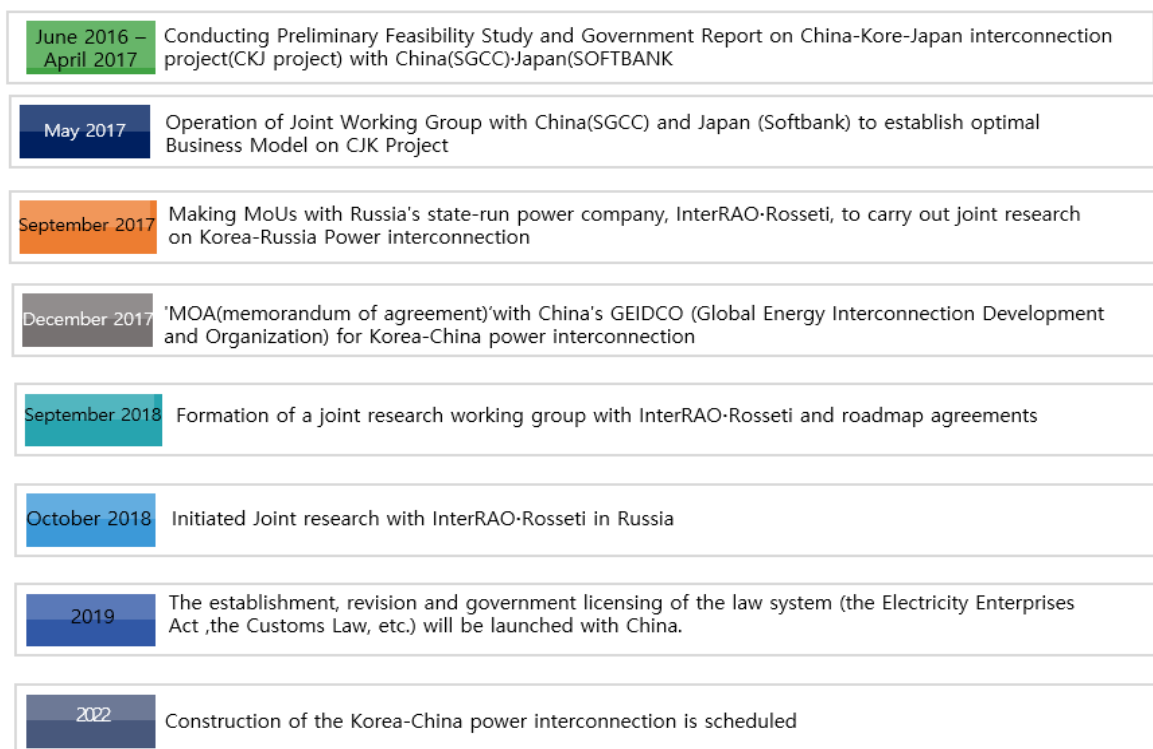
June 2016 – April 2017 Conducting Preliminary Feasibility Study and Government Report on China-Kore-Japan interconnection project(CKJ project) with China(SGCC)·Japan(SOFTBANK

May 2017 Operation of Joint Working Group with China(SGCC) and Japan (Softbank) to establish optimal Business Model on CJK Project

September 2017 Making MoUs with Russia's state-run power company, InterRAO·Rosseti, to carry out joint research on Korea-Russia Power interconnection

December 2017 'MOA(memorandum of agreement)'with China's GEIDCO (Global Energy Interconnection Development and Organization) for Korea-China power interconnection

September 2018 Formation of a joint research working group with InterRAO·Rosseti and roadmap agreements

October 2018 Initiated Joint research with InterRAO·Rosseti in Russia

2019 The establishment, revision and government licensing of the law system (the Electricity Enterprises Act ,the Customs Law, etc.) will be launched with China.

2022 Construction of the Korea-China power interconnection is scheduled